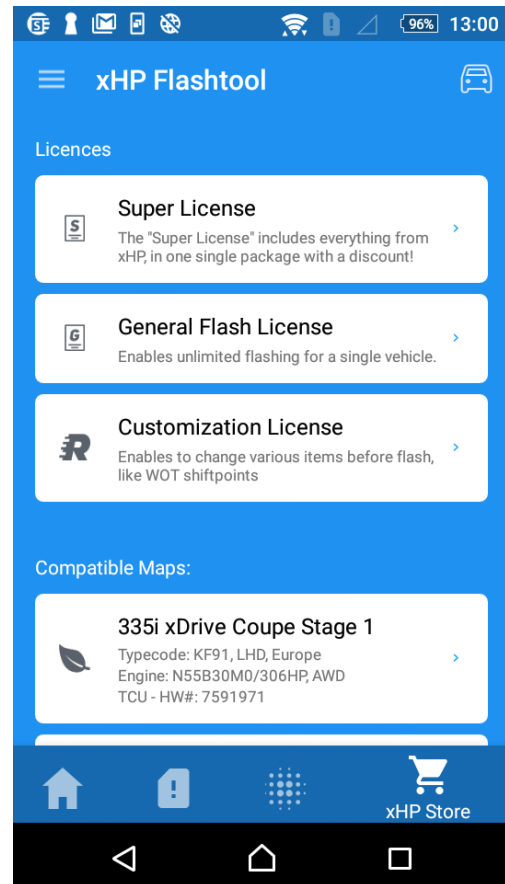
96% 13:00

xHP Flashtool

Licences

S
Super License
The "Super License" includes everything from xHP, in one single package with a discount!

G
General Flash License
Enables unlimited flashing for a single vehicle.

Customization License
Enables to change various items before flash, like WOT shiftpoints

Compatible Maps:

335i xDrive Coupe Stage 1
Typecode: KF91, LHD, Europe
Engine: N55B30M0/306HP, AWD
TCU - HW#: 7591971

xHP Store